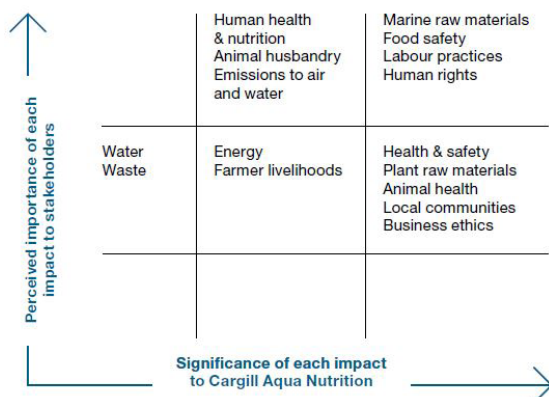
Perceived importance of each impact to stakeholders

| | | |
|---|---|---|
| | Human health & nutrition<br>Animal husbandry<br>Emissions to air and water | Marine raw materials<br>Food safety<br>Labour practices<br>Human rights |
| Water<br>Waste | Energy<br>Farmer livelihoods | Health & safety<br>Plant raw materials<br>Animal health<br>Local communities<br>Business ethics |
| | | |

Significance of each impact to Cargill Aqua Nutrition